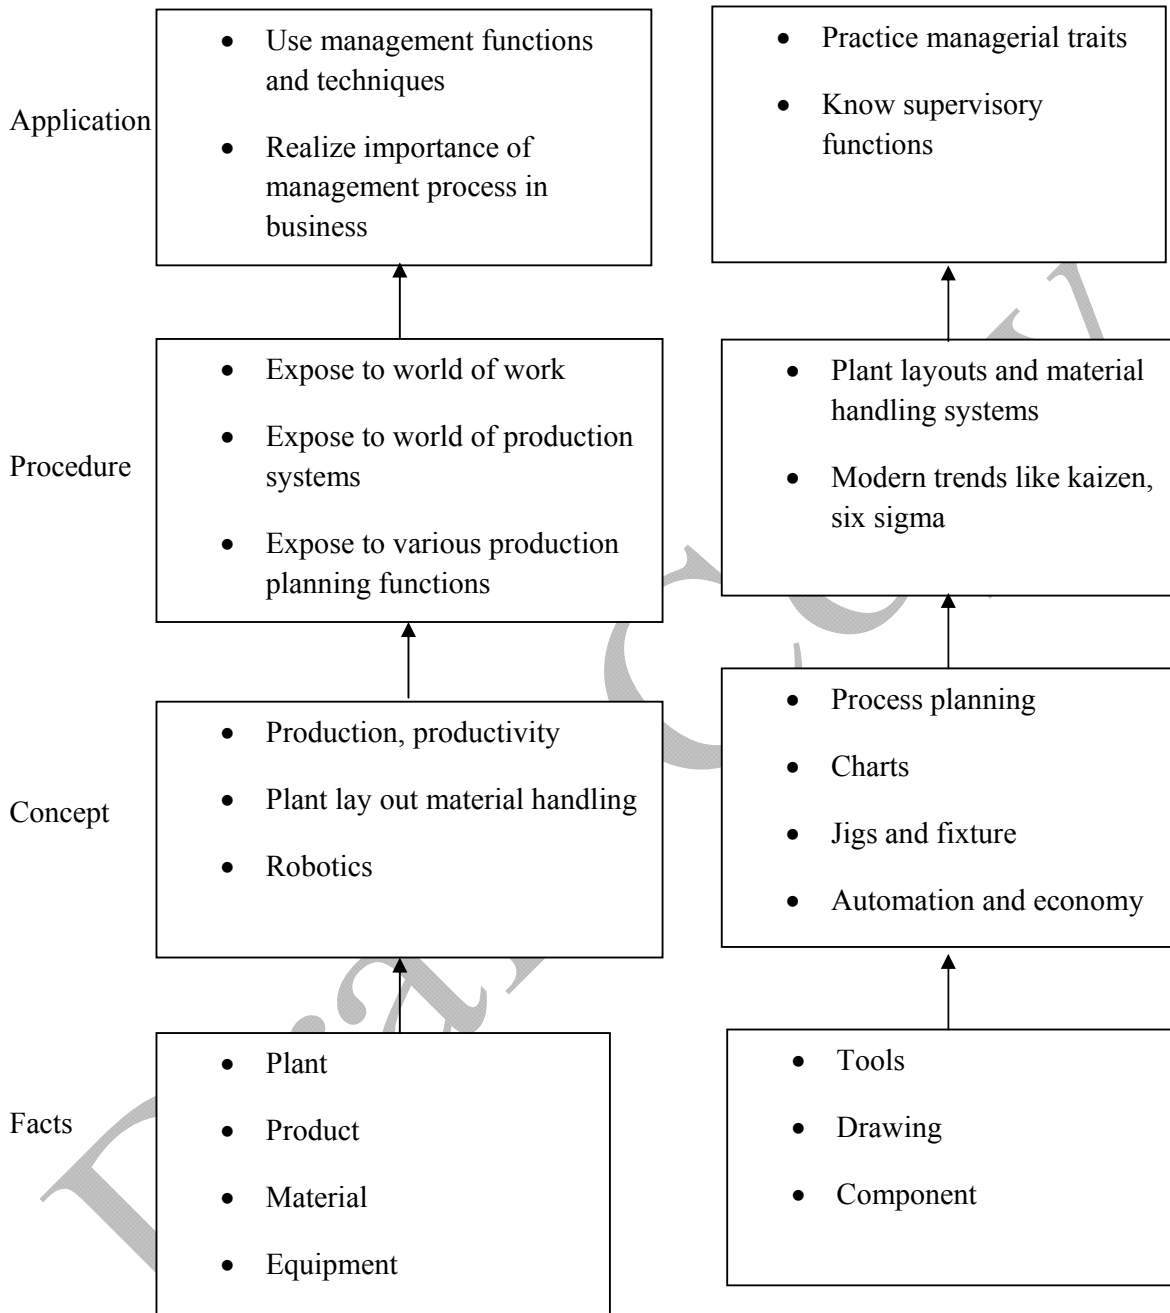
Application

- Use management functions and techniques
- Realize importance of management process in business

- Practice managerial traits
- Know supervisory functions

Procedure

- Expose to world of work
- Expose to world of production systems
- Expose to various production planning functions

- Plant layouts and material handling systems
- Modern trends like kaizen, six sigma

Concept

- Production, productivity
- Plant lay out material handling
- Robotics

- Process planning
- Charts
- Jigs and fixture
- Automation and economy

Facts

- Plant
- Product
- Material
- Equipment

- Tools
- Drawing
- Component